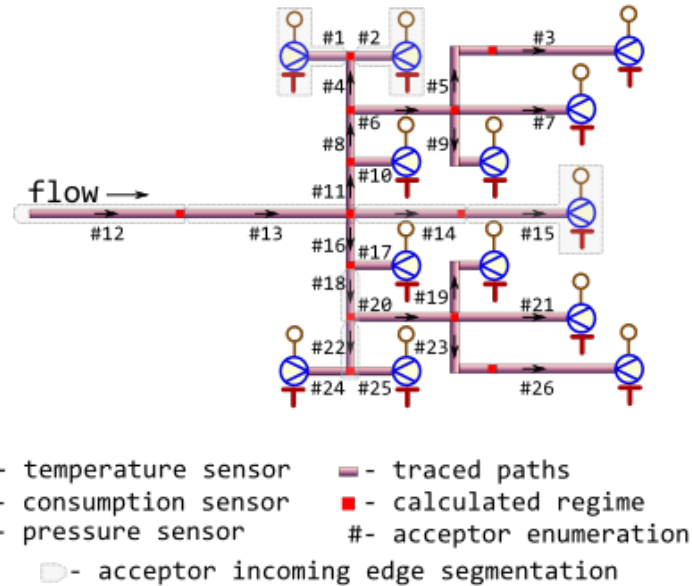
#1 #2 #3 #4 #5 #6 #7 #8 #9 #10 flow #11 #12 #13 #14 #15 #16 #17 #18 #19 #20 #21 #22 #23 #24 #25 #26

- temperature sensor
- consumption sensor
- pressure sensor
- traced paths
- calculated regime
#- acceptor enumeration
- acceptor incoming edge segmentation